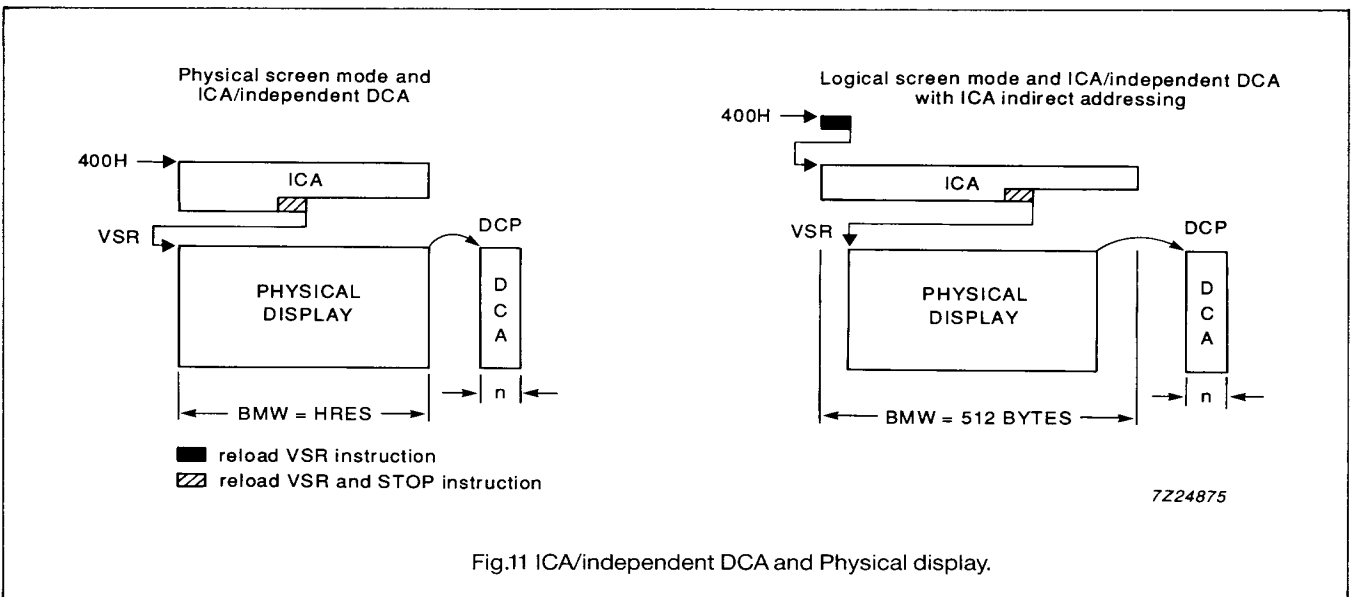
Physical screen mode and ICA/independent DCA

400H

ICA

VSR

DCP

PHYSICAL DISPLAY

D
C
A

BMW = HRES

n

reload VSR instruction

reload VSR and STOP instruction

Logical screen mode and ICA/independent DCA with ICA indirect addressing

400H

ICA

VSR

DCP

PHYSICAL DISPLAY

D
C
A

BMW = 512 BYTES

n

7Z24875

Fig.11 ICA/independent DCA and Physical display.